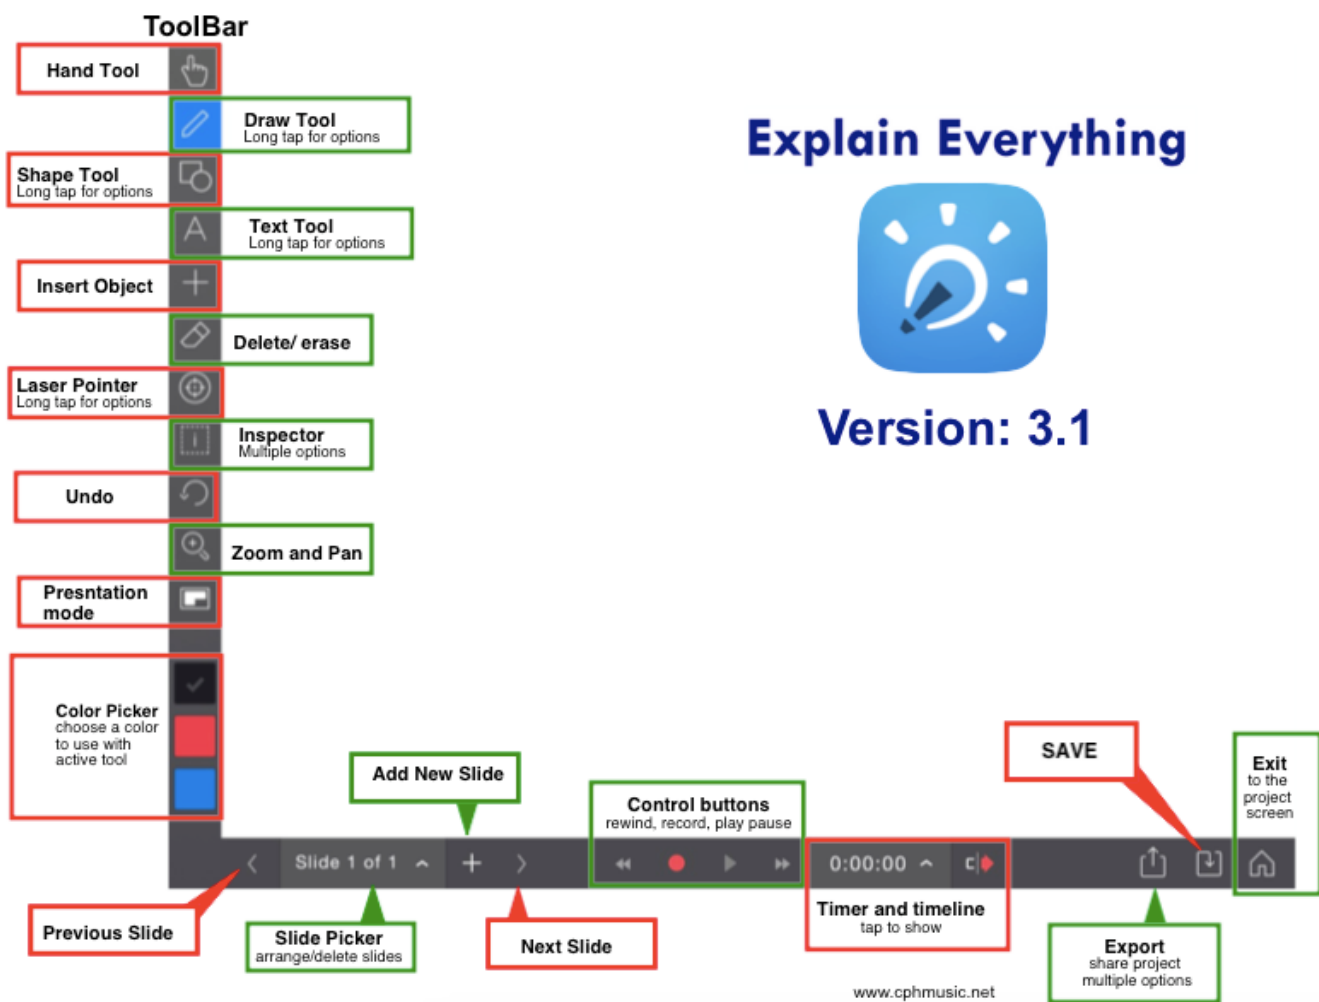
ToolBar

Hand Tool

Draw Tool
Long tap for options

Shape Tool
Long tap for options

Text Tool
Long tap for options

Insert Object

Delete/ erase

Laser Pointer
Long tap for options

Inspector
Multiple options

Undo

Zoom and Pan

Presntation mode

Color Picker
choose a color to use with active tool

Explain Everything

Version: 3.1

Add New Slide

Control buttons
rewind, record, play pause

SAVE

Exit
to the project screen

Slide 1 of 1

0:00:00

Previous Slide

Slide Picker
arrange/delete slides

Next Slide

Timer and timeline
tap to show

Export
share project multiple options

www.cphmusic.net